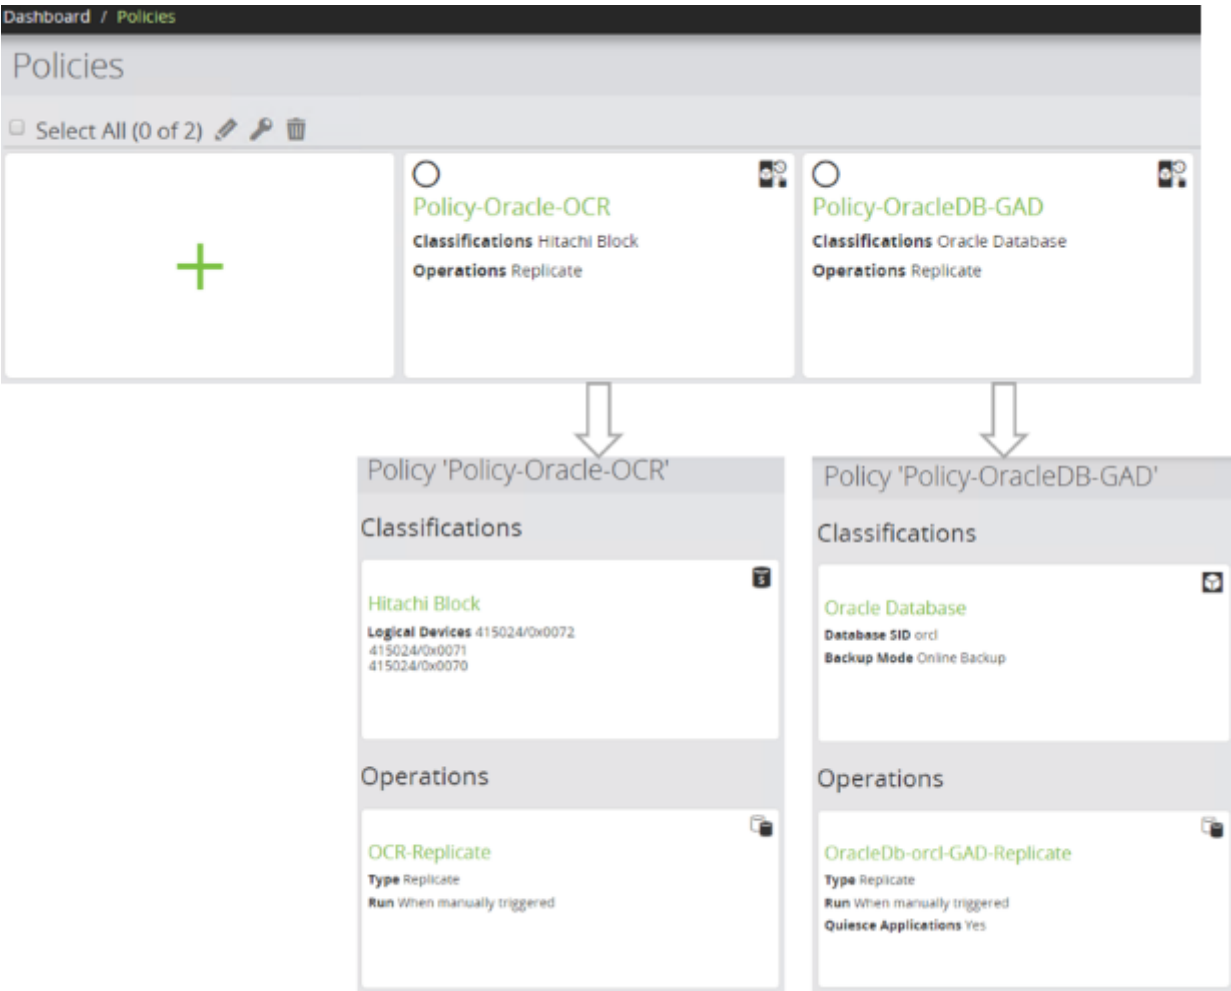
Dashboard / Policies

Policies

Select All (0 of 2)

+

Policy-Oracle-OCR
Classifications Hitachi Block
Operations Replicate

Policy-OracleDB-GAD
Classifications Oracle Database
Operations Replicate

Policy 'Policy-Oracle-OCR'

Classifications

Hitachi Block
Logical Devices 415024/0x0072
415024/0x0071
415024/0x0070

Operations

OCR-Replicate
Type Replicate
Run When manually triggered

Policy 'Policy-OracleDB-GAD'

Classifications

Oracle Database
Database SID orcl
Backup Mode Online Backup

Operations

OracleDb-orcl-GAD-Replicate
Type Replicate
Run When manually triggered
Quiesce Applications Yes